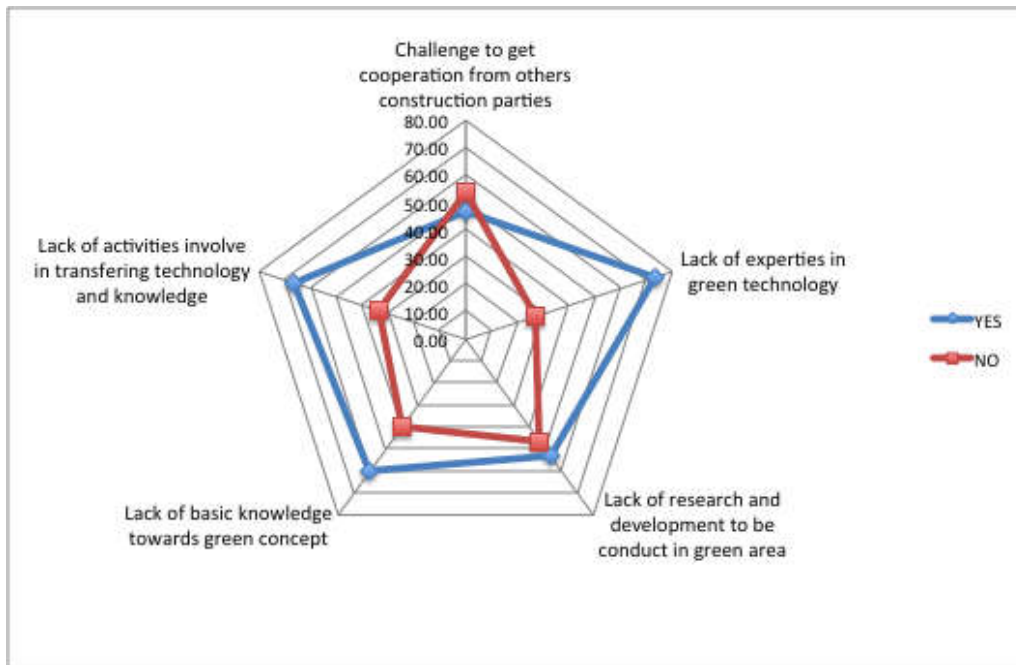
Challenge to get cooperation from others construction parties

80.00
70.00
60.00
50.00
40.00
30.00
20.00
10.00
0.00

Lack of experties in green technology

Lack of research and development to be conduct in green area

Lack of basic knowledge towards green concept

Lack of activities involve in transfering technology and knowledge

YES
NO